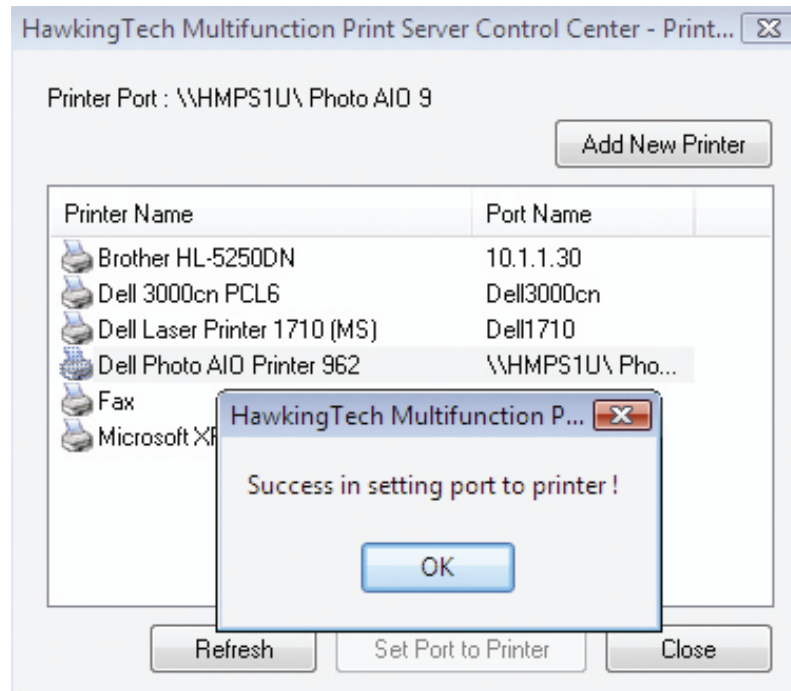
HawkingTech Multifunction Print Server Control Center - Print...

Printer Port : \\HMPS1U\ Photo AIO 9

Add New Printer

| Printer Name | Port Name |
|---|---|
| Brother HL-5250DN | 10.1.1.30 |
| Dell 3000cn PCL6 | Dell3000cn |
| Dell Laser Printer 1710 (MS) | Dell1710 |
| Dell Photo AIO Printer 962 | \\HMPS1U\ Pho... |
| Fax | |
| Microsoft XP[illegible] | |

HawkingTech Multifunction P...

Success in setting port to printer !

OK

Refresh

Set Port to Printer

Close